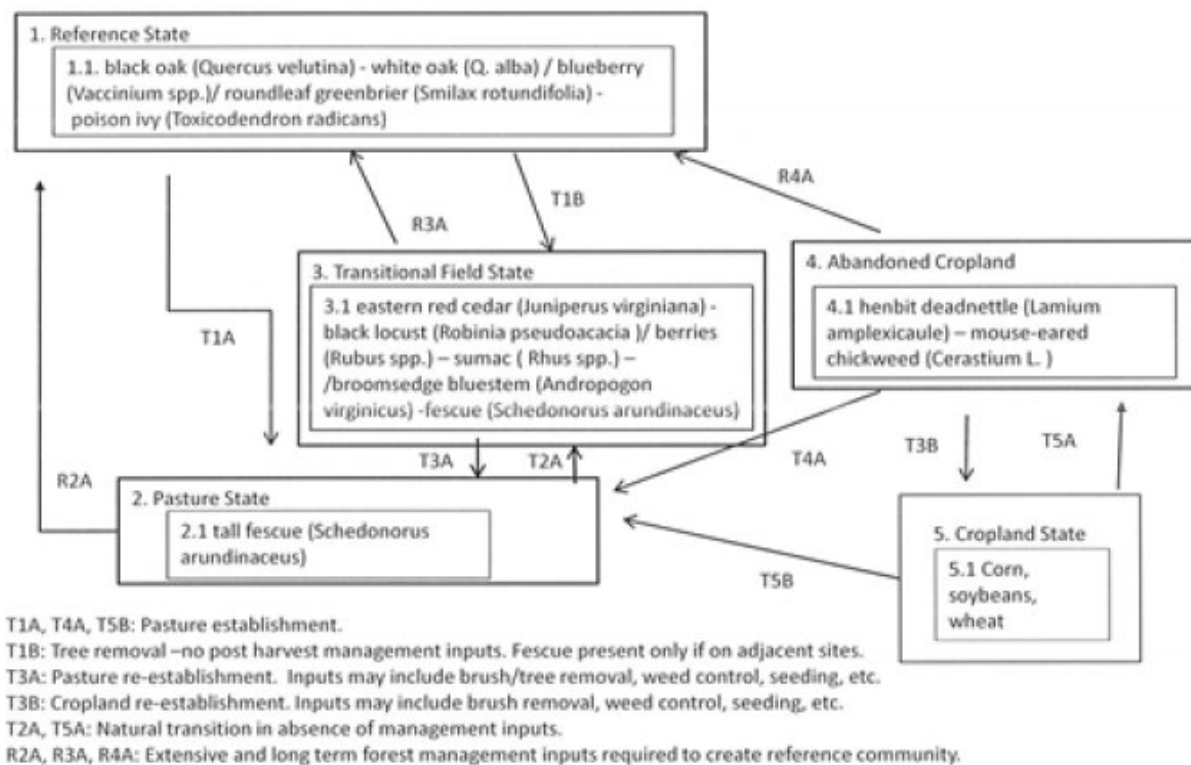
1. Reference State

1.1. black oak (Quercus velutina) - white oak (Q. alba) / blueberry (Vaccinium spp.)/ roundleaf greenbrier (Smilax rotundifolia) - poison ivy (Toxicodendron radicans)

R4A

T1B

R3A

3. Transitional Field State

3.1 eastern red cedar (Juniperus virginiana) - black locust (Robinia pseudoacacia )/ berries (Rubus spp.) – sumac ( Rhus spp.) – /broomsedge bluestem (Andropogon virginicus) -fescue (Schedonorus arundinaceus)

4. Abandoned Cropland

4.1 henbit deadnettle (Lamium amplexicaule) – mouse-eared chickweed (Cerastium L. )

T1A

T3A

T2A

T4A

T3B

T5A

R2A

2. Pasture State

2.1 tall fescue (Schedonorus arundinaceus)

T5B

5. Cropland State

5.1 Corn, soybeans, wheat

T1A, T4A, T5B: Pasture establishment.
T1B: Tree removal –no post harvest management inputs. Fescue present only if on adjacent sites.
T3A: Pasture re-establishment. Inputs may include brush/tree removal, weed control, seeding, etc.
T3B: Cropland re-establishment. Inputs may include brush removal, weed control, seeding, etc.
T2A, T5A: Natural transition in absence of management inputs.
R2A, R3A, R4A: Extensive and long term forest management inputs required to create reference community.